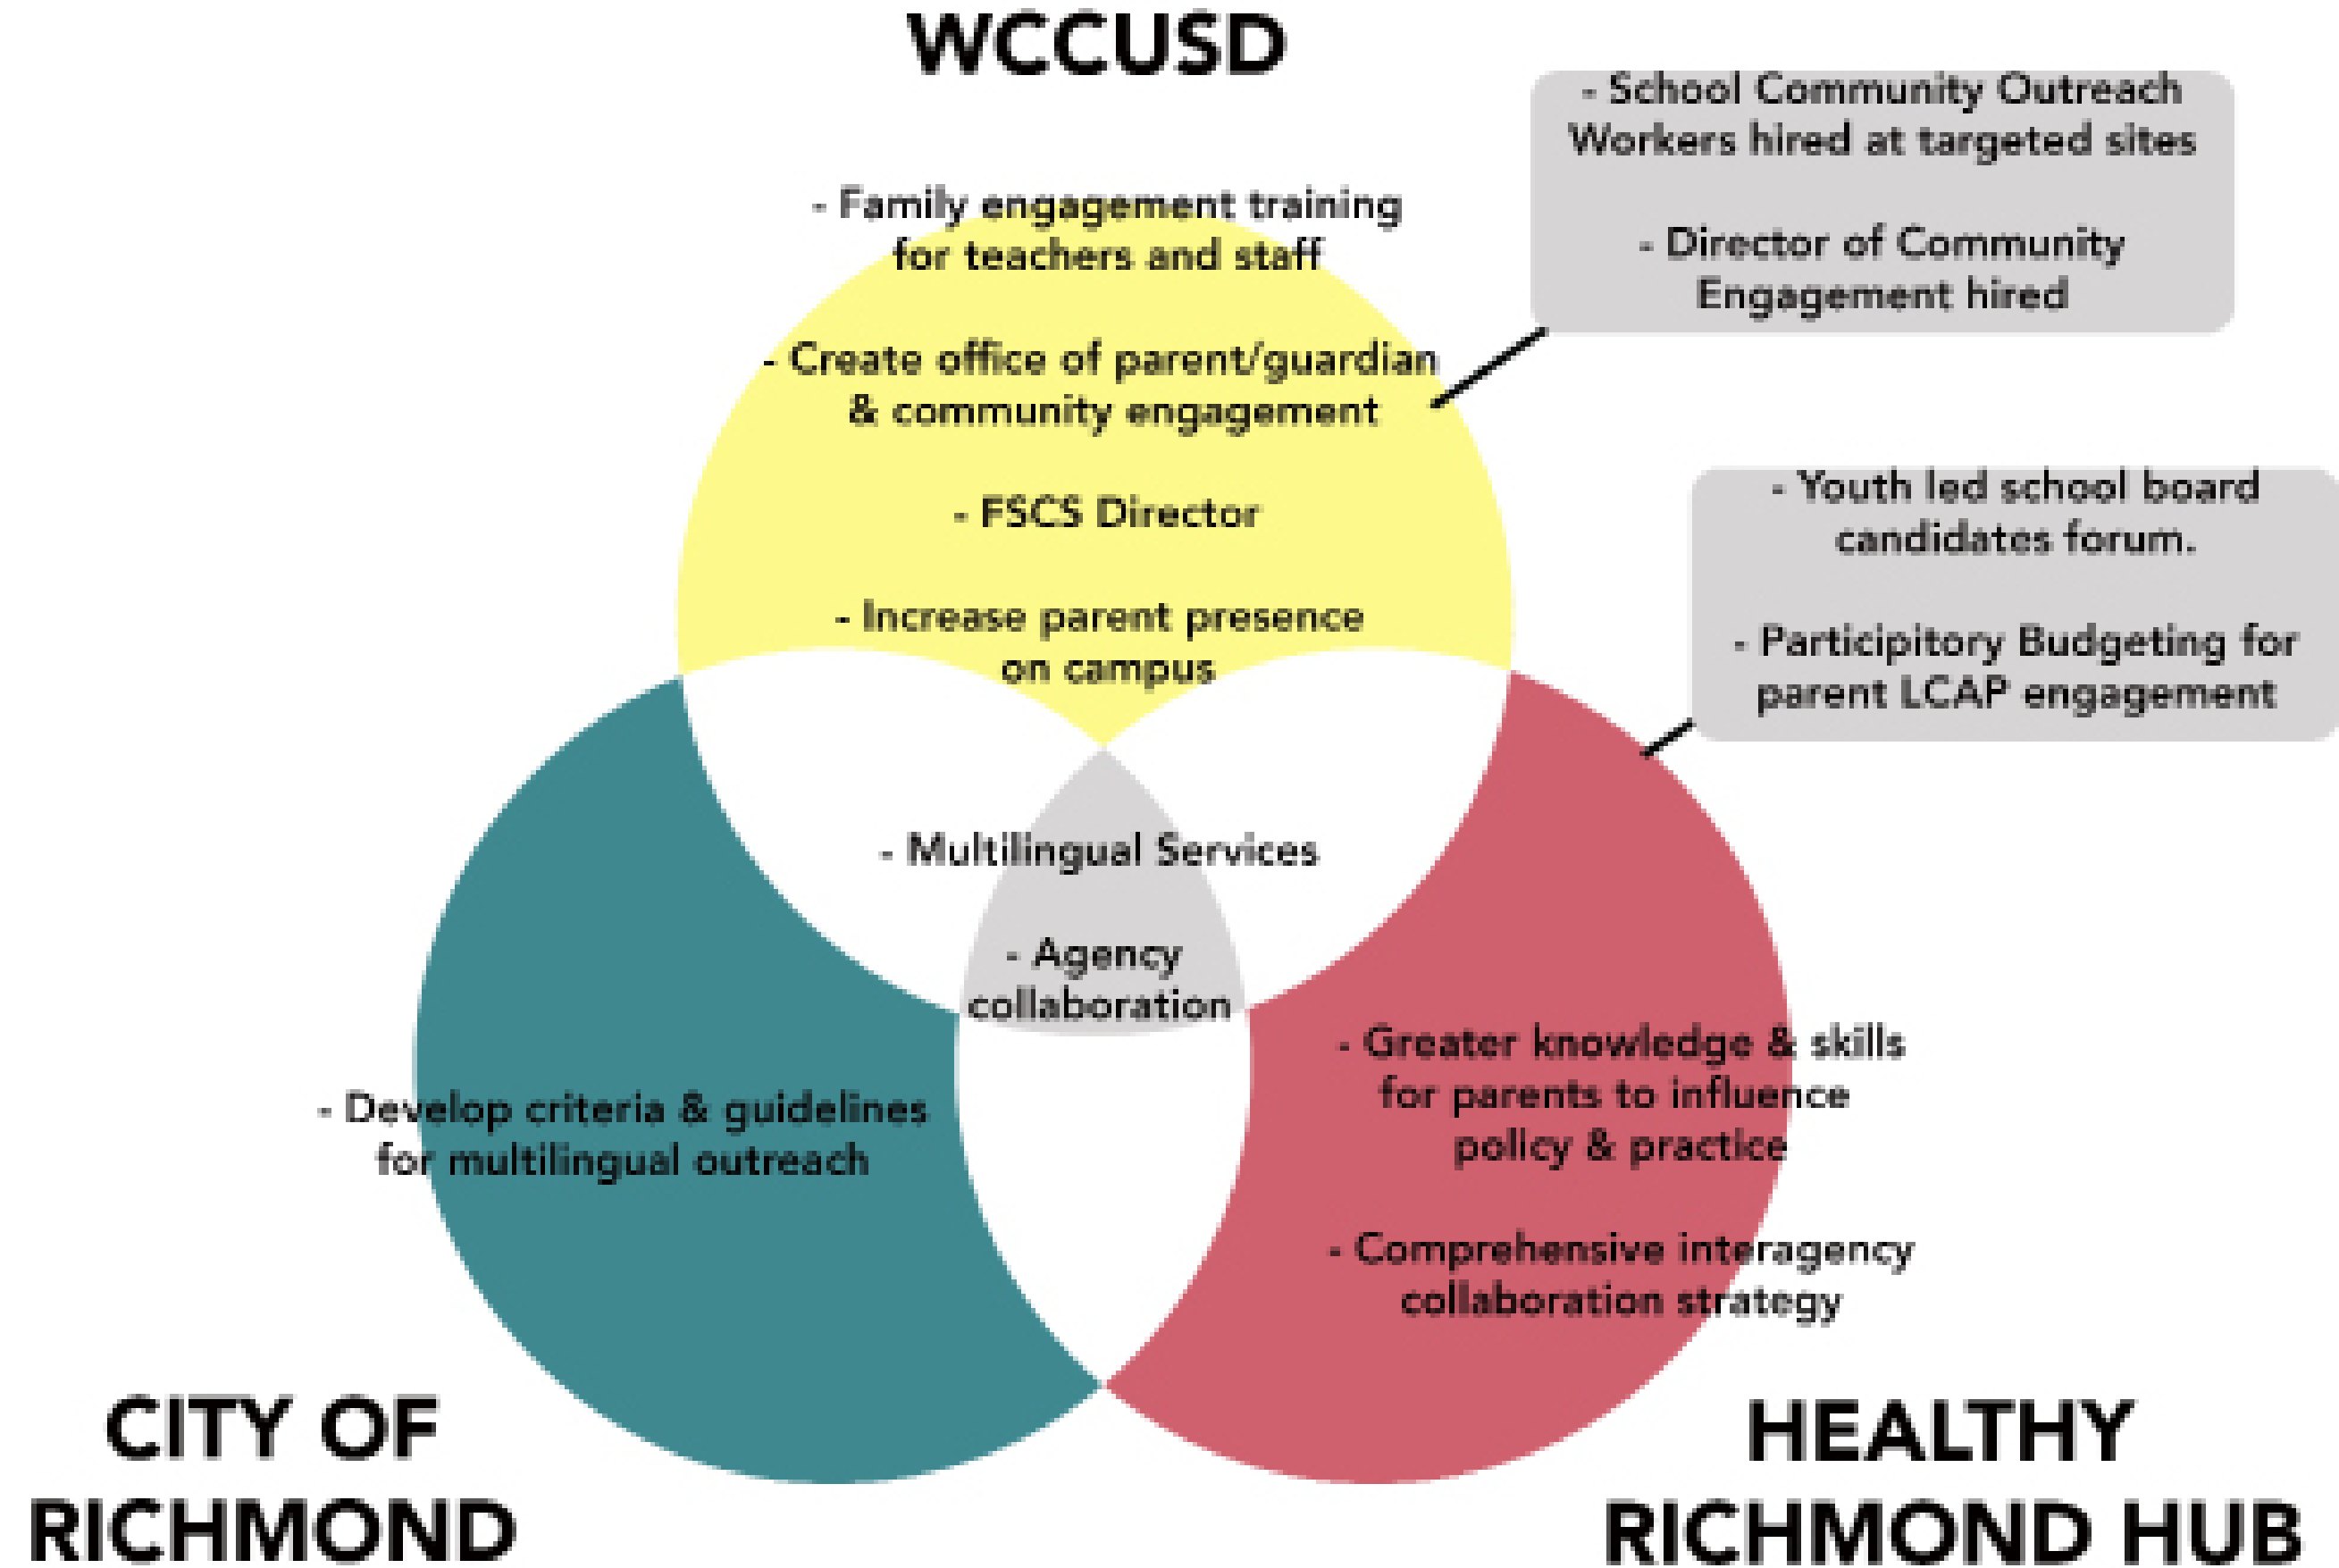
WCCUSD

- School Community Outreach Workers hired at targeted sites

- Director of Community Engagement hired

- Family engagement training for teachers and staff

- Create office of parent/guardian & community engagement

- FSCS Director

- Increase parent presence on campus

- Youth led school board candidates forum.

- Participitory Budgeting for parent LCAP engagement

- Multilingual Services

- Agency collaboration

- Develop criteria & guidelines for multilingual outreach

- Greater knowledge & skills for parents to influence policy & practice

- Comprehensive interagency collaboration strategy

CITY OF RICHMOND

HEALTHY RICHMOND HUB